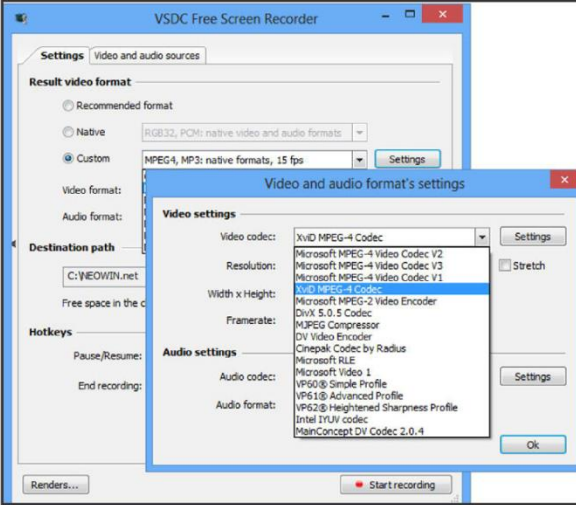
VSDC Free Screen Recorder

Settings | Video and audio sources

Result video format

Recommended format

Native | RGB32, PCM: native video and audio formats

Custom | MPEG4, MP3: native formats, 15 fps | Settings

Video format:

Audio format:

Destination path

C:\NEOWIN.net

Free space in the c

Hotkeys

Pause/Resume:

End recording:

Renders... | Start recording

Video and audio format's settings

Video settings

Video codec: XviD MPEG-4 Codec | Settings

Resolution: | Stretch

Width x Height:

Framerate:

Audio settings

Audio codec: | Settings

Audio format:

Microsoft MPEG-4 Video Codec V2
Microsoft MPEG-4 Video Codec V3
Microsoft MPEG-4 Video Codec V1
XviD MPEG-4 Codec
Microsoft MPEG-2 Video Encoder
DivX 5.0.5 Codec
MJPEG Compressor
DV Video Encoder
Cinepak Codec by Radius
Microsoft RLE
Microsoft Video 1
VP60® Simple Profile
VP61® Advanced Profile
VP62® Heightened Sharpness Profile
Intel IYUV codec
MainConcept DV Codec 2.0.4

Ok